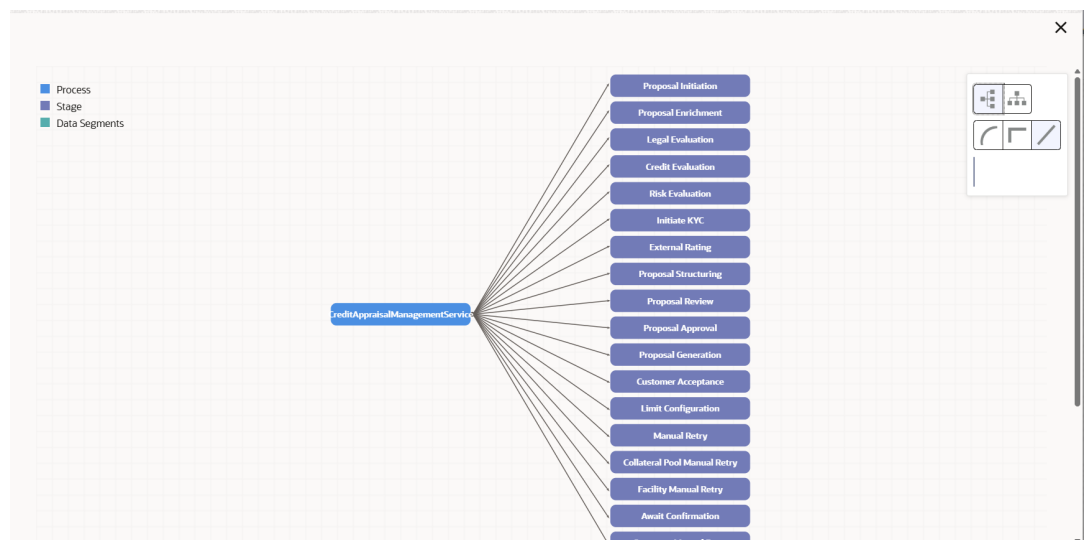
Process
Stage
Data Segments

CreditAppraisalManagementService

Proposal Initiation
Proposal Enrichment
Legal Evaluation
Credit Evaluation
Risk Evaluation
Initiate KYC
External Rating
Proposal Structuring
Proposal Review
Proposal Approval
Proposal Generation
Customer Acceptance
Limit Configuration
Manual Retry
Collateral Pool Manual Retry
Facility Manual Retry
Await Confirmation
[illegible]